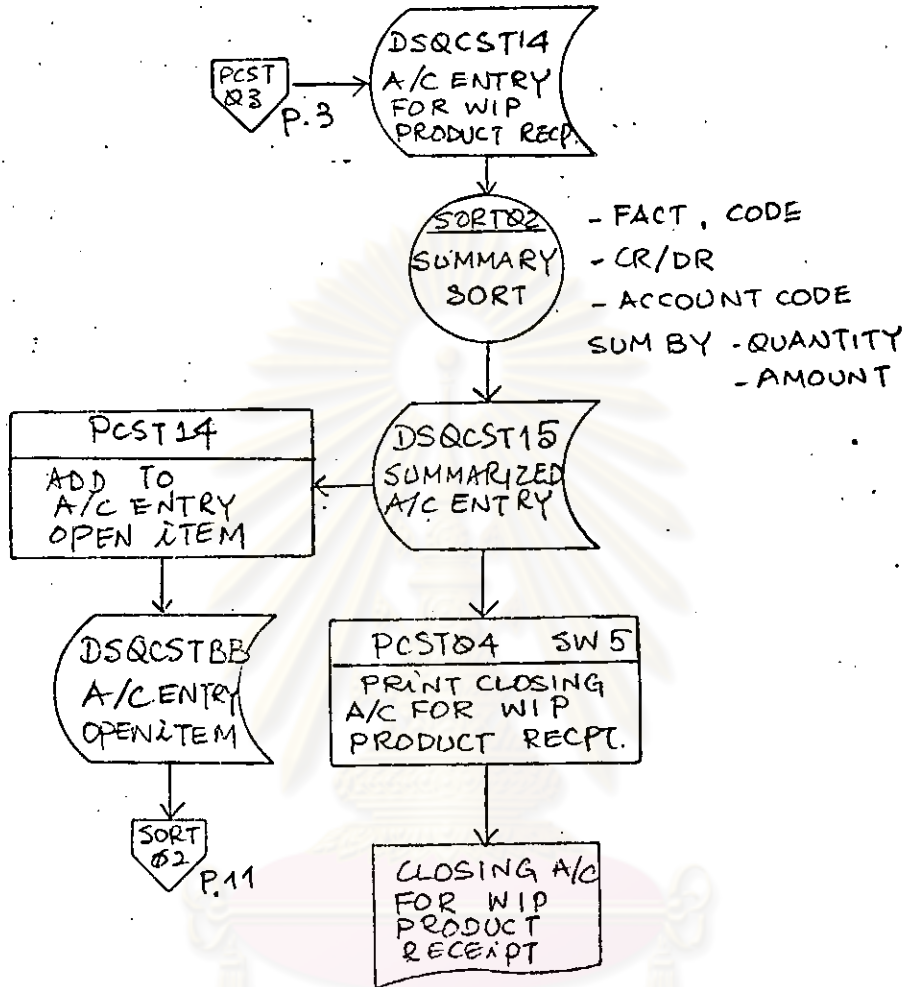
PCST Ø3

P.3

DSQCST14 A/C ENTRY FOR WIP PRODUCT RECP.

SORTØ2 SUMMARY SORT

- FACT, CODE
- CR/DR
- ACCOUNT CODE
SUM BY - QUANTITY
- AMOUNT

PCST14
ADD TO A/C ENTRY OPEN ITEM

DSQCST15 SUMMARIZED A/C ENTRY

DSQCSTBB A/C ENTRY OPEN ITEM

PCSTØ4 SW 5
PRINT CLOSING A/C FOR WIP PRODUCT RECPT.

SORT Ø2

P.11

CLOSING A/C FOR WIP PRODUCT RECEIPT